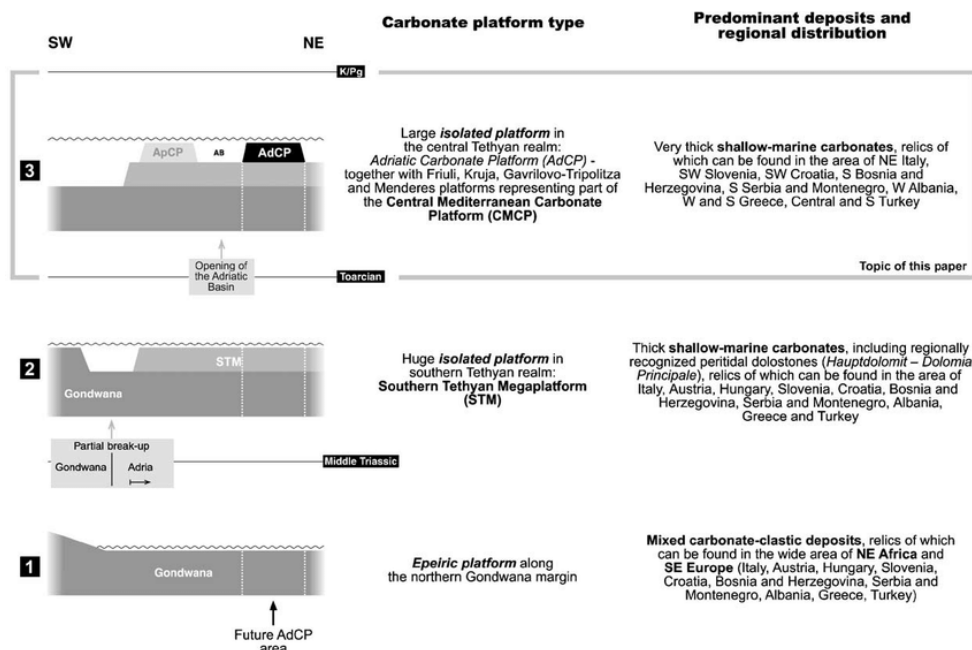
SW

NE

Carbonate platform type

Predominant deposits and regional distribution

K/Pg

3

ApCP

AB

AdCP

Opening of the Adriatic Basin

Toarcian

Large *isolated platform* in the central Tethyan realm: *Adriatic Carbonate Platform (AdCP)* - together with Friuli, Kruja, Gavrilovo-Tripolitza and Menderes platforms representing part of the **Central Mediterranean Carbonate Platform (CMCP)**

Very thick **shallow-marine carbonates**, relics of which can be found in the area of NE Italy, SW Slovenia, SW Croatia, S Bosnia and Herzegovina, S Serbia and Montenegro, W Albania, W and S Greece, Central and S Turkey

Topic of this paper

2

STM

Gondwana

Partial break-up

Gondwana

Adria

Middle Triassic

Huge *isolated platform* in southern Tethyan realm: **Southern Tethyan Megaplatform (STM)**

Thick **shallow-marine carbonates**, including regionally recognized peritidal dolostones (*Hauptdolomit – Dolomia Principale*), relics of which can be found in the area of Italy, Austria, Hungary, Slovenia, Croatia, Bosnia and Herzegovina, Serbia and Montenegro, Albania, Greece and Turkey

1

Gondwana

Future AdCP area

***Epeiric* platform** along the northern Gondwana margin

**Mixed carbonate-clastic deposits**, relics of which can be found in the wide area of **NE Africa** and **SE Europe** (Italy, Austria, Hungary, Slovenia, Croatia, Bosnia and Herzegovina, Serbia and Montenegro, Albania, Greece, Turkey)